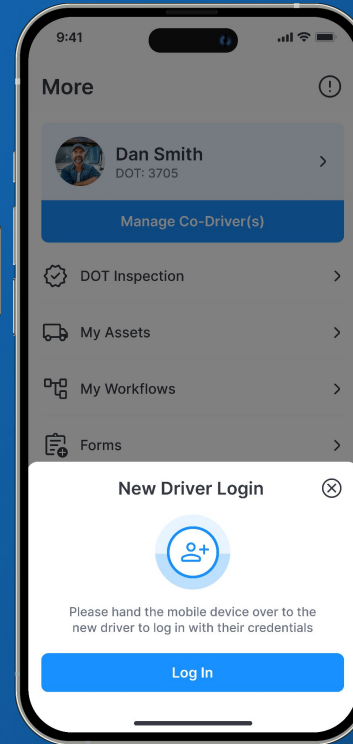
9:41

More

Dan Smith
DOT: 3705

Manage Co-Driver(s)

DOT Inspection

My Assets

My Workflows

Forms

New Driver Login

Please hand the mobile device over to the new driver to log in with their credentials

Log In